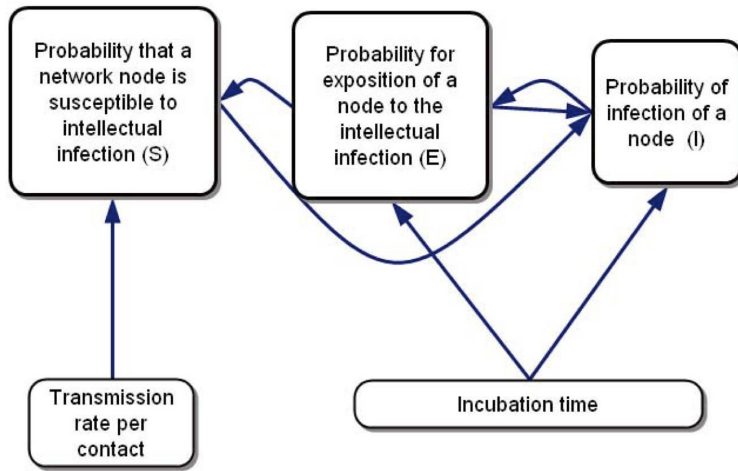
Probability that a network node is susceptible to intellectual infection (S)

Probability for exposition of a node to the intellectual infection (E)

Probability of infection of a node (I)

Transmission rate per contact

Incubation time